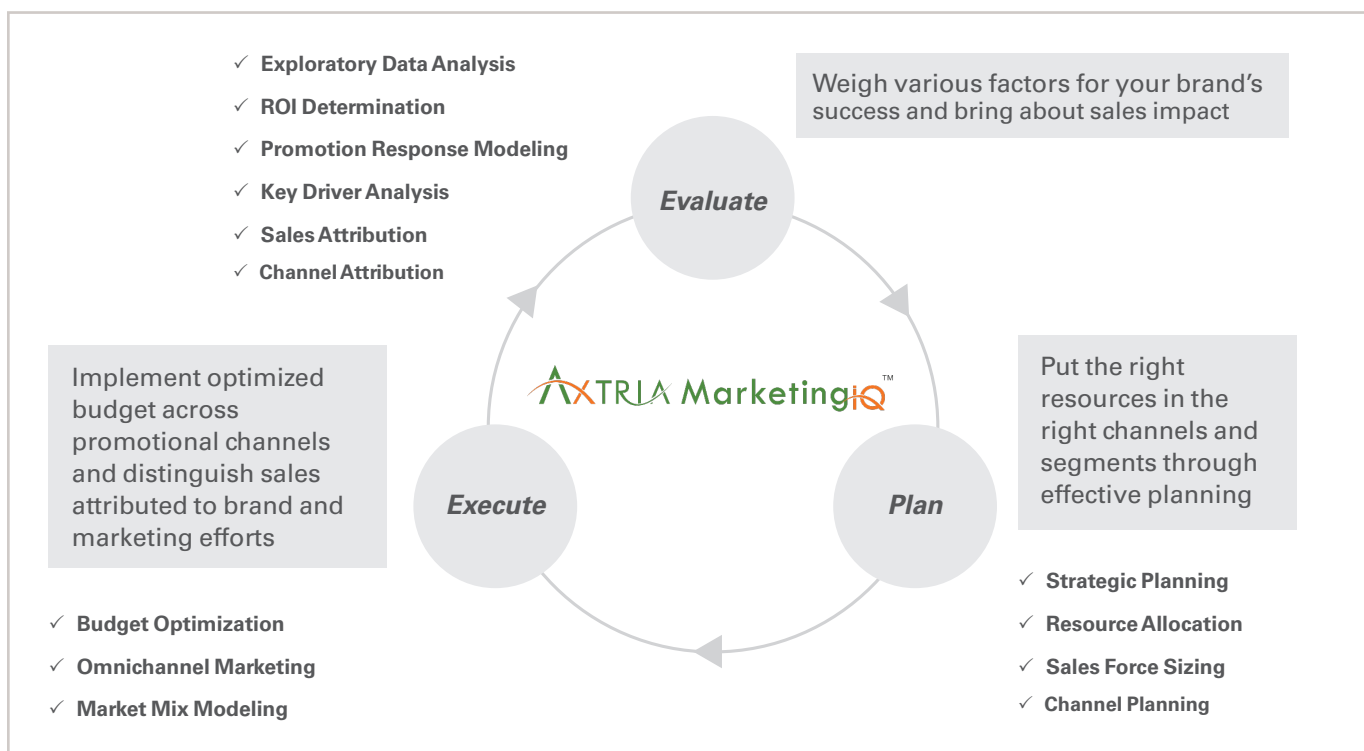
✓ Exploratory Data Analysis
✓ ROI Determination
✓ Promotion Response Modeling
✓ Key Driver Analysis
✓ Sales Attribution
✓ Channel Attribution

Weigh various factors for your brand's success and bring about sales impact

Evaluate

AXTRIA MarketingIQ™

Implement optimized budget across promotional channels and distinguish sales attributed to brand and marketing efforts

Execute

Plan

Put the right resources in the right channels and segments through effective planning

✓ Budget Optimization
✓ Omnichannel Marketing
✓ Market Mix Modeling

✓ Strategic Planning
✓ Resource Allocation
✓ Sales Force Sizing
✓ Channel Planning